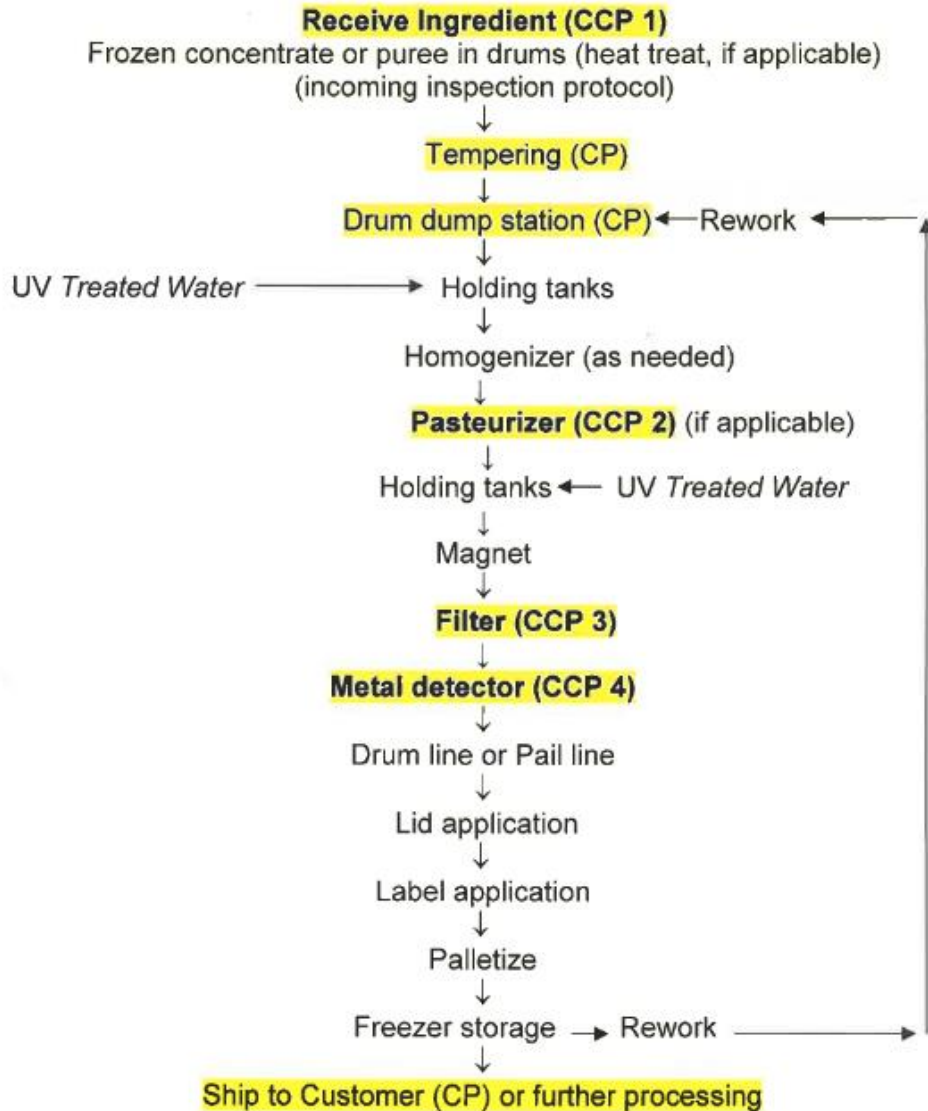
Receive Ingredient (CCP 1)
Frozen concentrate or puree in drums (heat treat, if applicable)
(incoming inspection protocol)

Tempering (CP)

Drum dump station (CP) ← Rework

UV Treated Water → Holding tanks

Homogenizer (as needed)

Pasteurizer (CCP 2) (if applicable)

Holding tanks ← UV Treated Water

Magnet

Filter (CCP 3)

Metal detector (CCP 4)

Drum line or Pail line

Lid application

Label application

Palletize

Freezer storage → Rework

Ship to Customer (CP) or further processing